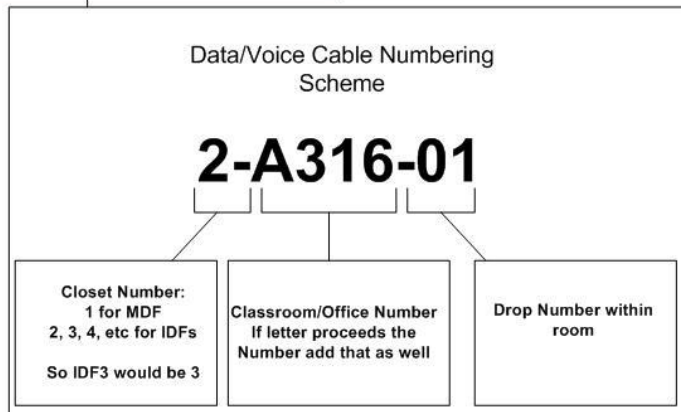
Data/Voice Cable Numbering Scheme

2-A316-01

Closet Number:
1 for MDF
2, 3, 4, etc for IDFs

So IDF3 would be 3

Classroom/Office Number
If letter proceeds the Number add that as well

Drop Number within room